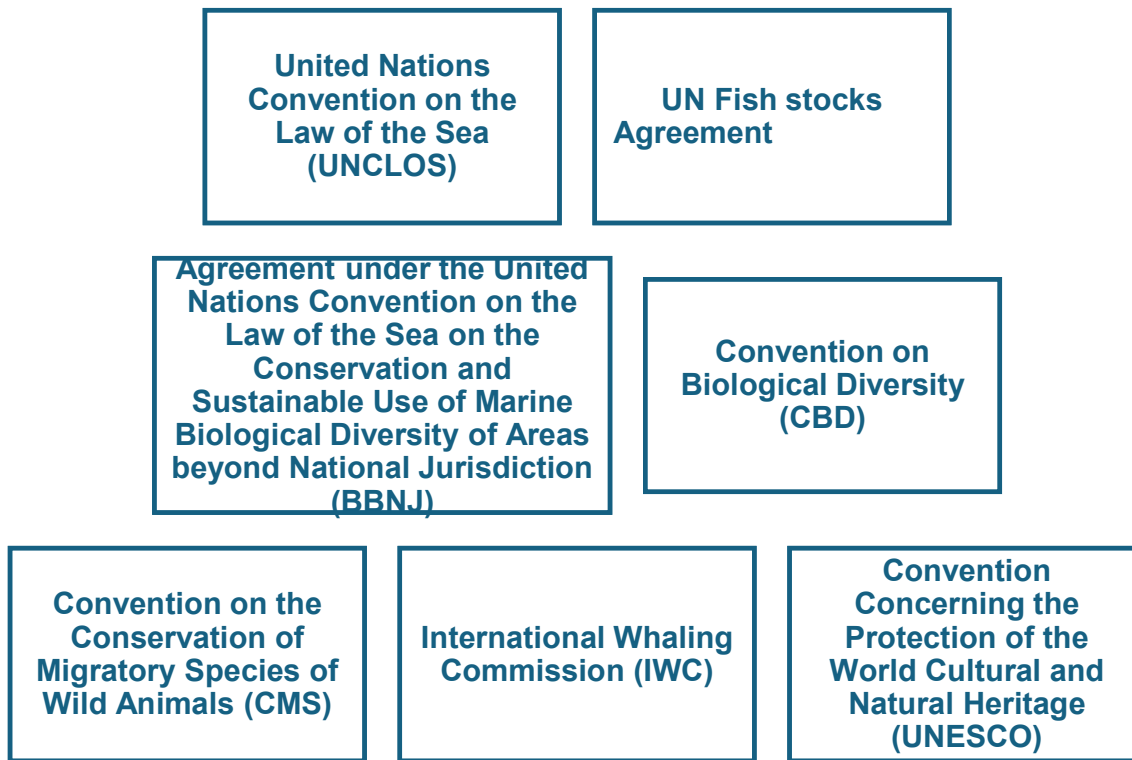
United Nations Convention on the Law of the Sea (UNCLOS)

UN Fish stocks Agreement

Agreement under the United Nations Convention on the Law of the Sea on the Conservation and Sustainable Use of Marine Biological Diversity of Areas beyond National Jurisdiction (BBNJ)

Convention on Biological Diversity (CBD)

Convention on the Conservation of Migratory Species of Wild Animals (CMS)

International Whaling Commission (IWC)

Convention Concerning the Protection of the World Cultural and Natural Heritage (UNESCO)